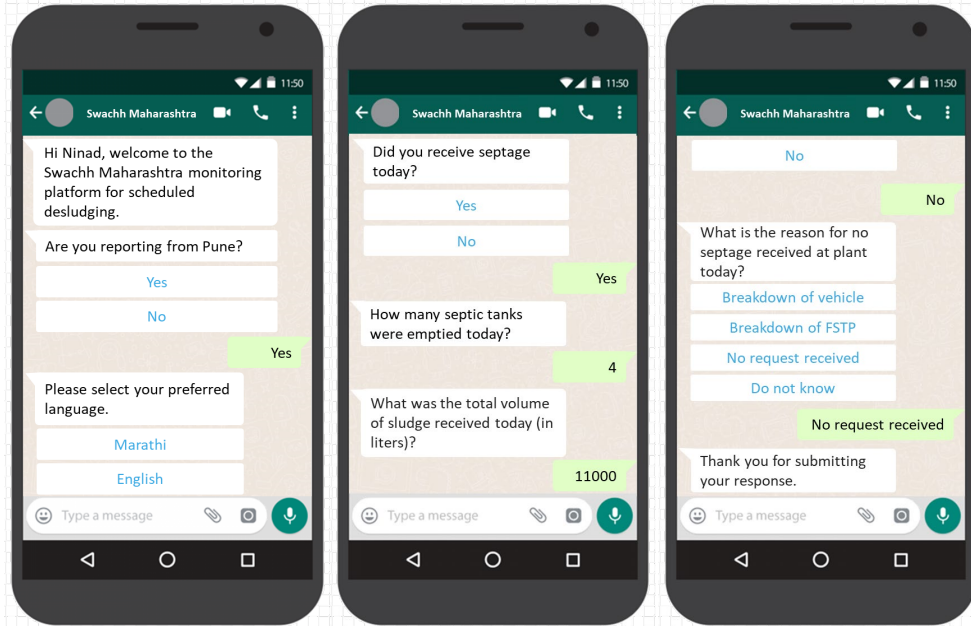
11:50

Swachh Maharashtra

Hi Ninad, welcome to the Swachh Maharashtra monitoring platform for scheduled desludging.

Are you reporting from Pune?

Yes

No

Yes

Please select your preferred language.

Marathi

English

Type a message

11:50

Swachh Maharashtra

Did you receive septage today?

Yes

No

Yes

How many septic tanks were emptied today?

4

What was the total volume of sludge received today (in liters)?

11000

Type a message

11:50

Swachh Maharashtra

No

No

What is the reason for no septage received at plant today?

Breakdown of vehicle

Breakdown of FSTP

No request received

Do not know

No request received

Thank you for submitting your response.

Type a message